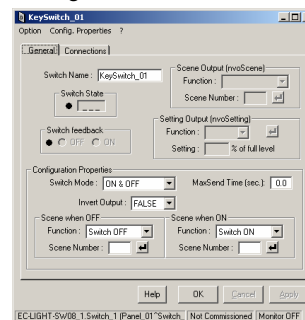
KeySwitch_01

Option Config. Properties ?

General Connections

Switch Name : KeySwitch_01

Switch State

---

Switch feedback

OFF ON

Scene Output (nvoScene)

Function :

Scene Number :

Setting Output (nvoSetting)

Function :

Setting : % of full level

Configuration Properties

Switch Mode : ON & OFF

MaxSend Time (sec.): 0.0

Invert Output : FALSE

Scene when OFF

Function : Switch OFF

Scene Number :

Scene when ON

Function : Switch ON

Scene Number :

Help OK Cancel Apply

EC-LIGHT-SW08_1.Switch_1 (Panel_01^Switch_ | Not Commissioned | Monitor OFF